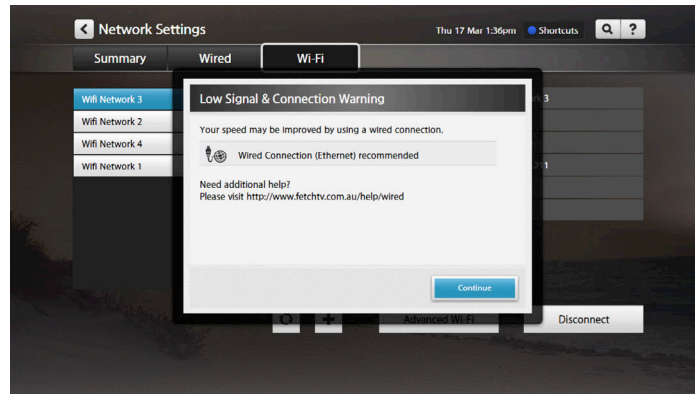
Network Settings

Thu 17 Mar 1:36pm

Shortcuts

?

Summary

Wired

Wi-Fi

Wifi Network 3

Wifi Network 2

Wifi Network 4

Wifi Network 1

Low Signal & Connection Warning

Your speed may be improved by using a wired connection.

Wired Connection (Ethernet) recommended

Need additional help?
Please visit http://www.fetchtv.com.au/help/wired

Continue

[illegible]3

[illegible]211

Advanced Wi-Fi

Disconnect